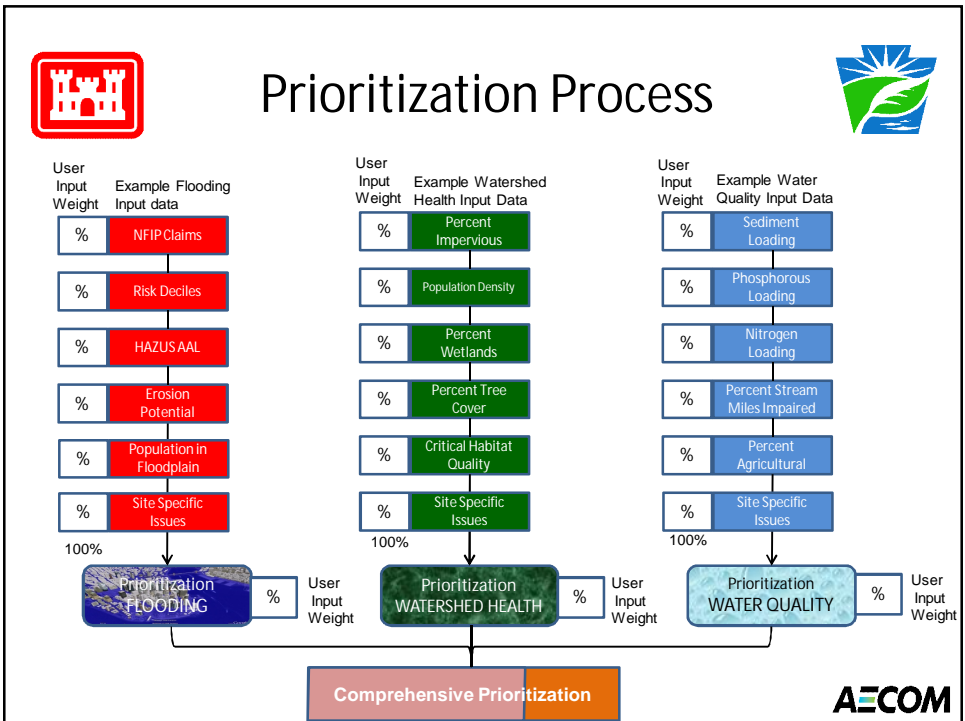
Prioritization Process

User Input Weight | Example Flooding Input data

% NFIP Claims

% Risk Deciles

% HAZUS AAL

% Erosion Potential

% Population in Floodplain

% Site Specific Issues

100%

Prioritization FLOODING

% User Input Weight

User Input Weight | Example Watershed Health Input Data

% Percent Impervious

% Population Density

% Percent Wetlands

% Percent Tree Cover

% Critical Habitat Quality

% Site Specific Issues

100%

Prioritization WATERSHED HEALTH

% User Input Weight

User Input Weight | Example Water Quality Input Data

% Sediment Loading

% Phosphorous Loading

% Nitrogen Loading

% Percent Stream Miles Impaired

% Percent Agricultural

% Site Specific Issues

100%

Prioritization WATER QUALITY

% User Input Weight

Comprehensive Prioritization

AECOM